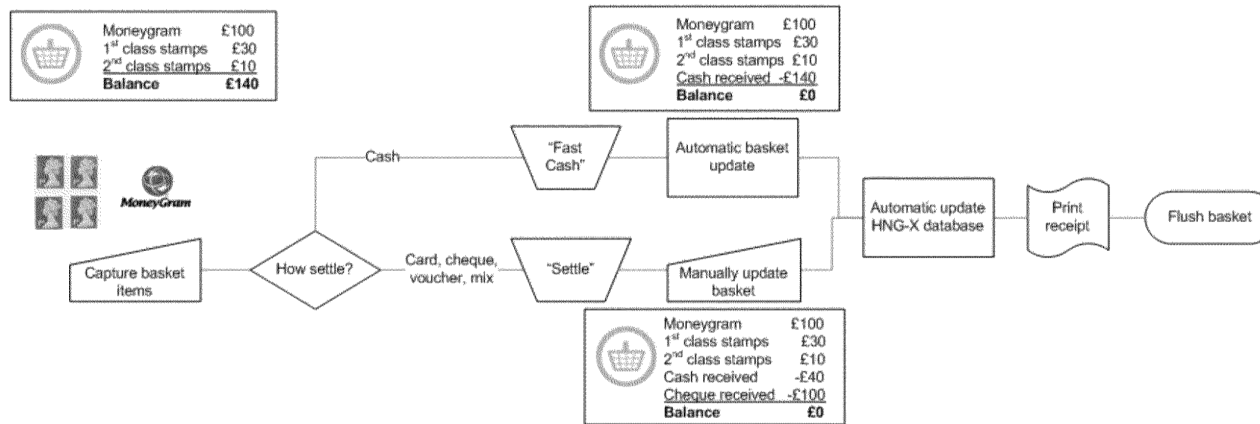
Moneygram £100
$1^{st}$ class stamps £30
$2^{nd}$ class stamps £10
**Balance £140**

Moneygram £100
$1^{st}$ class stamps £30
$2^{nd}$ class stamps £10
Cash received -£140
**Balance £0**

MoneyGram

Capture basket items

How settle?

Cash

"Fast Cash"

Automatic basket update

Card, cheque, voucher, mix

"Settle"

Manually update basket

Automatic update HNG-X database

Print receipt

Flush basket

Moneygram £100
$1^{st}$ class stamps £30
$2^{nd}$ class stamps £10
Cash received -£40
Cheque received -£100
**Balance £0**